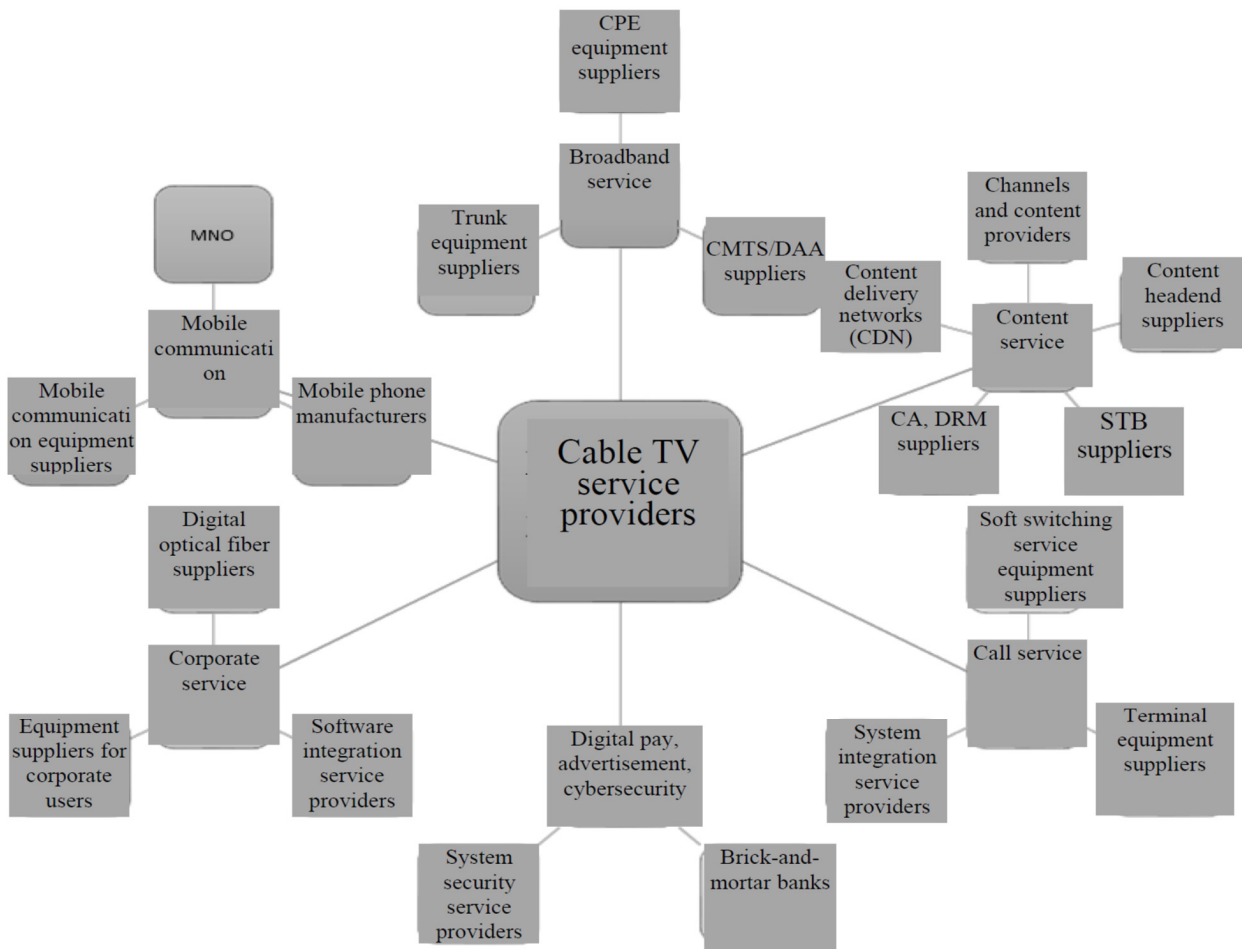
CPE equipment suppliers

Broadband service

Trunk equipment suppliers

CMTS/DAA suppliers

MNO

Mobile communicati on

Mobile communicati on equipment suppliers

Mobile phone manufacturers

Channels and content providers

Content headend suppliers

Content delivery networks (CDN)

Content service

CA, DRM suppliers

STB suppliers

Cable TV service providers

Digital optical fiber suppliers

Corporate service

Equipment suppliers for corporate users

Software integration service providers

Soft switching service equipment suppliers

Call service

System integration service providers

Terminal equipment suppliers

Digital pay, advertisement, cybersecurity

System security service providers

Brick-and-mortar banks